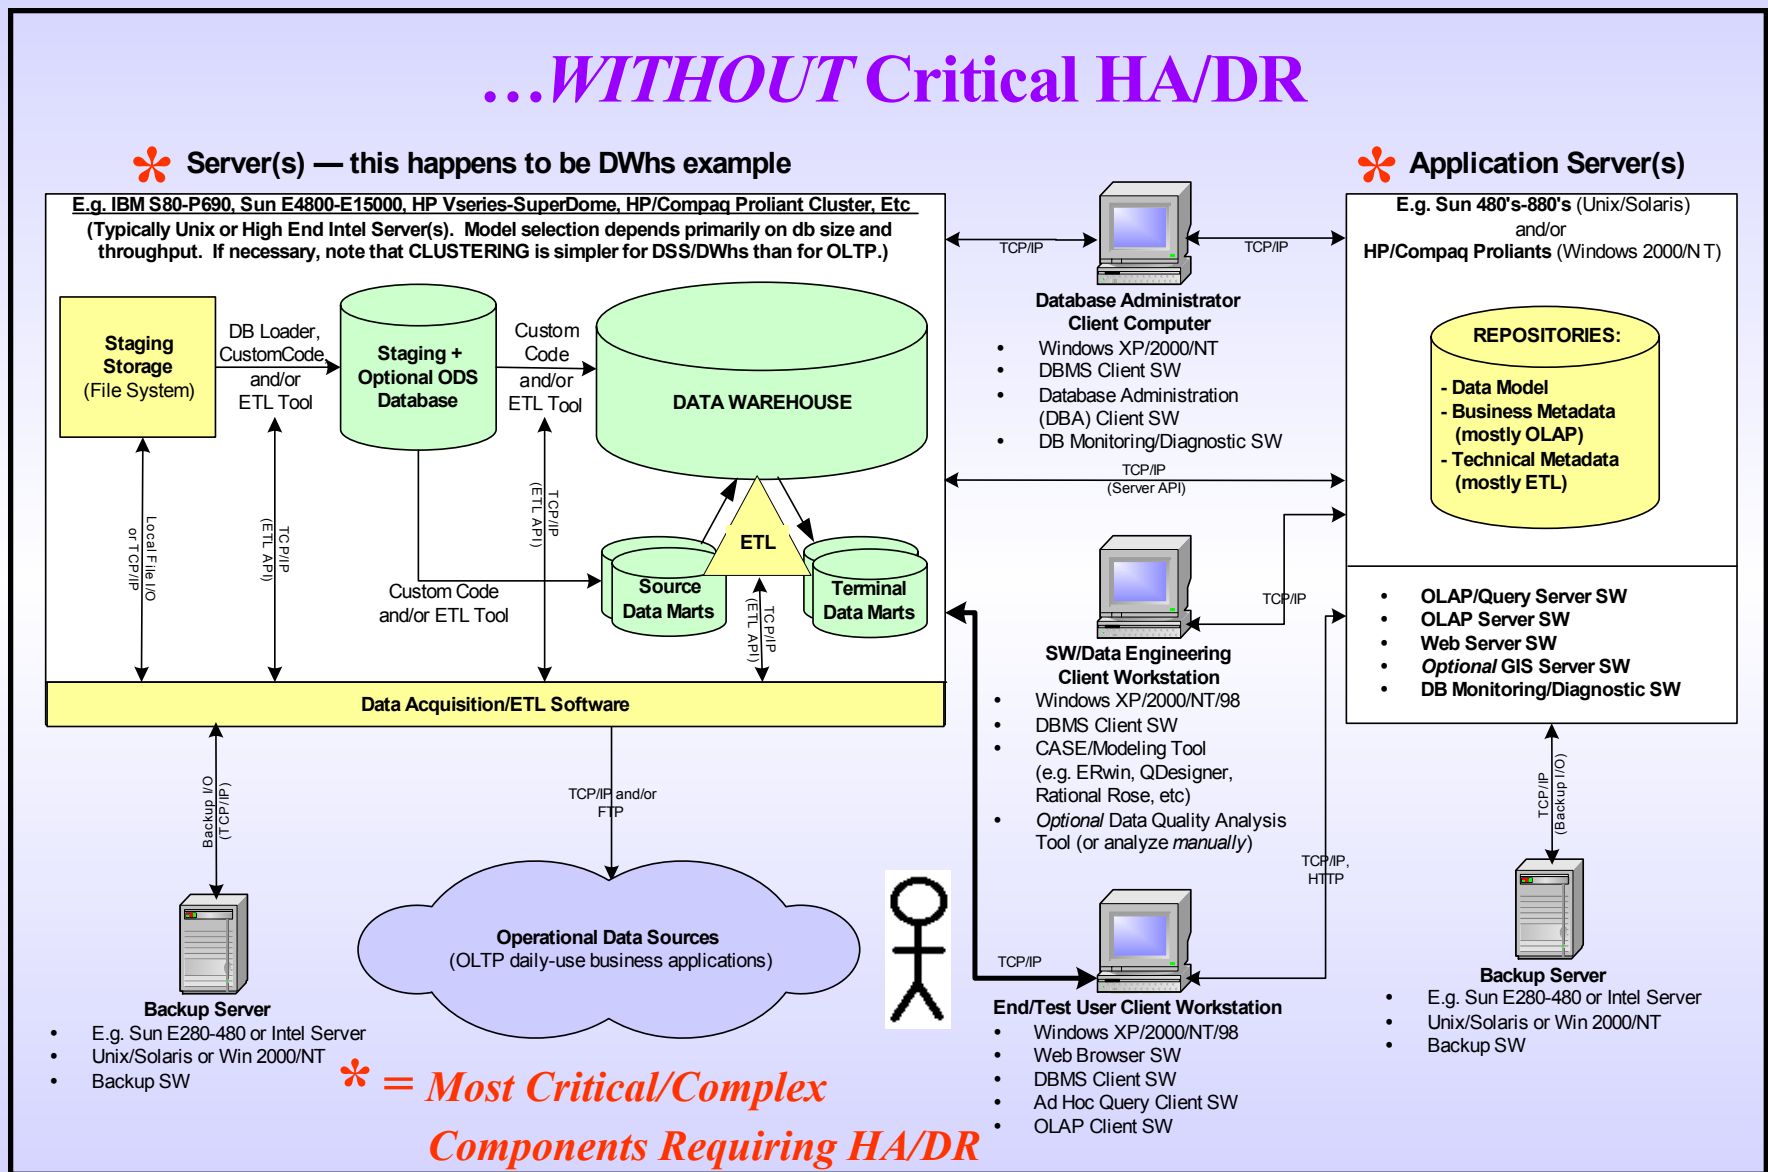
…WITHOUT Critical HA/DR

* Server(s) — this happens to be DWhs example

* Application Server(s)

E.g. IBM S80-P690, Sun E4800-E15000, HP Vseries-SuperDome, HP/Compaq Proliant Cluster, Etc
(Typically Unix or High End Intel Server(s). Model selection depends primarily on db size and throughput. If necessary, note that CLUSTERING is simpler for DSS/DWhs than for OLTP.)

Staging Storage (File System)

DB Loader, CustomCode, and/or ETL Tool

Staging + Optional ODS Database

Custom Code and/or ETL Tool

DATA WAREHOUSE

Local File I/O or TCP/IP

TCP/IP (ETL API)

TCP/IP (ETL API)

ETL

Source Data Marts

Terminal Data Marts

Custom Code and/or ETL Tool

TCP/IP (ETL API)

Data Acquisition/ETL Software

TCP/IP

TCP/IP

Database Administrator Client Computer
• Windows XP/2000/NT
• DBMS Client SW
• Database Administration (DBA) Client SW
• DB Monitoring/Diagnostic SW

TCP/IP (Server API)

E.g. Sun 480's-880's (Unix/Solaris) and/or HP/Compaq Proliants (Windows 2000/N T)

REPOSITORIES:
- Data Model
- Business Metadata (mostly OLAP)
- Technical Metadata (mostly ETL)

TCP/IP

SW/Data Engineering Client Workstation
• Windows XP/2000/NT/98
• DBMS Client SW
• CASE/Modeling Tool (e.g. ERwin, QDesigner, Rational Rose, etc)
• Optional Data Quality Analysis Tool (or analyze manually)

• OLAP/Query Server SW
• OLAP Server SW
• Web Server SW
• Optional GIS Server SW
• DB Monitoring/Diagnostic SW

Backup I/O (TCP/IP)

TCP/IP and/or FTP

TCP/IP (Backup I/O)

TCP/IP, HTTP

Operational Data Sources (OLTP daily-use business applications)

TCP/IP

Backup Server
• E.g. Sun E280-480 or Intel Server
• Unix/Solaris or Win 2000/NT
• Backup SW

* = Most Critical/Complex Components Requiring HA/DR

End/Test User Client Workstation
• Windows XP/2000/NT/98
• Web Browser SW
• DBMS Client SW
• Ad Hoc Query Client SW
• OLAP Client SW

Backup Server
• E.g. Sun E280-480 or Intel Server
• Unix/Solaris or Win 2000/NT
• Backup SW